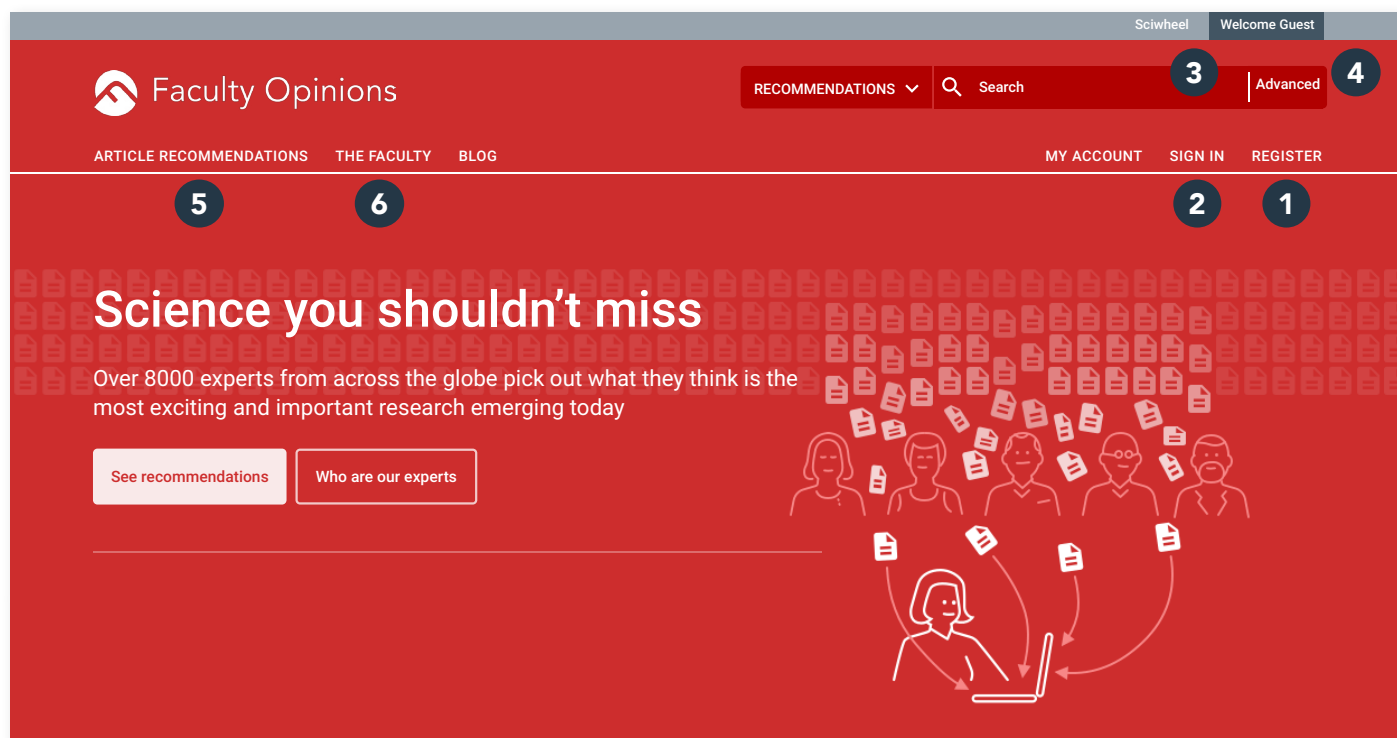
Sciwheel Welcome Guest

Faculty Opinions

RECOMMENDATIONS Search Advanced

3 4

ARTICLE RECOMMENDATIONS THE FACULTY BLOG MY ACCOUNT SIGN IN REGISTER

5 6 2 1

Science you shouldn't miss

Over 8000 experts from across the globe pick out what they think is the most exciting and important research emerging today

See recommendations

Who are our experts